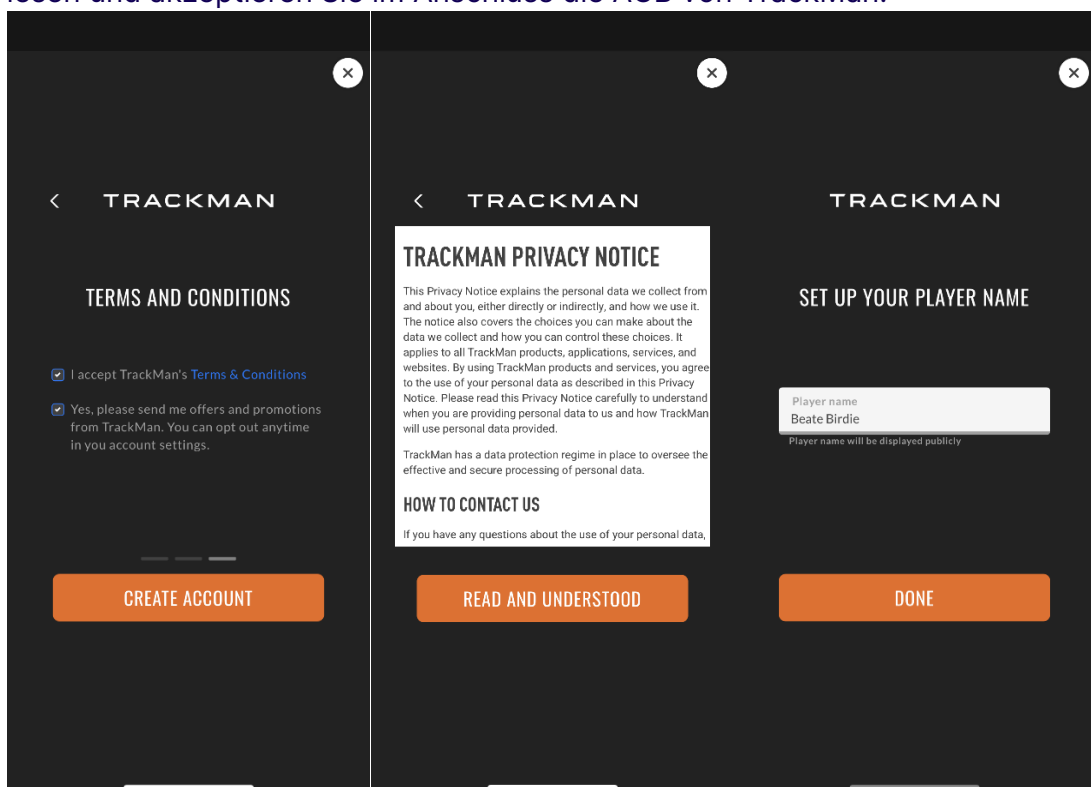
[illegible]

TRACKMAN

TERMS AND CONDITIONS

I accept TrackMan's Terms & Conditions

Yes, please send me offers and promotions from TrackMan. You can opt out anytime in you account settings.

CREATE ACCOUNT

TRACKMAN

TRACKMAN PRIVACY NOTICE

This Privacy Notice explains the personal data we collect from and about you, either directly or indirectly, and how we use it. The notice also covers the choices you can make about the data we collect and how you can control these choices. It applies to all TrackMan products, applications, services, and websites. By using TrackMan products and services, you agree to the use of your personal data as described in this Privacy Notice. Please read this Privacy Notice carefully to understand when you are providing personal data to us and how TrackMan will use personal data provided.

TrackMan has a data protection regime in place to oversee the effective and secure processing of personal data.

HOW TO CONTACT US

If you have any questions about the use of your personal data,

READ AND UNDERSTOOD

TRACKMAN

SET UP YOUR PLAYER NAME

Player name
Beate Birdie
Player name will be displayed publicly

DONE